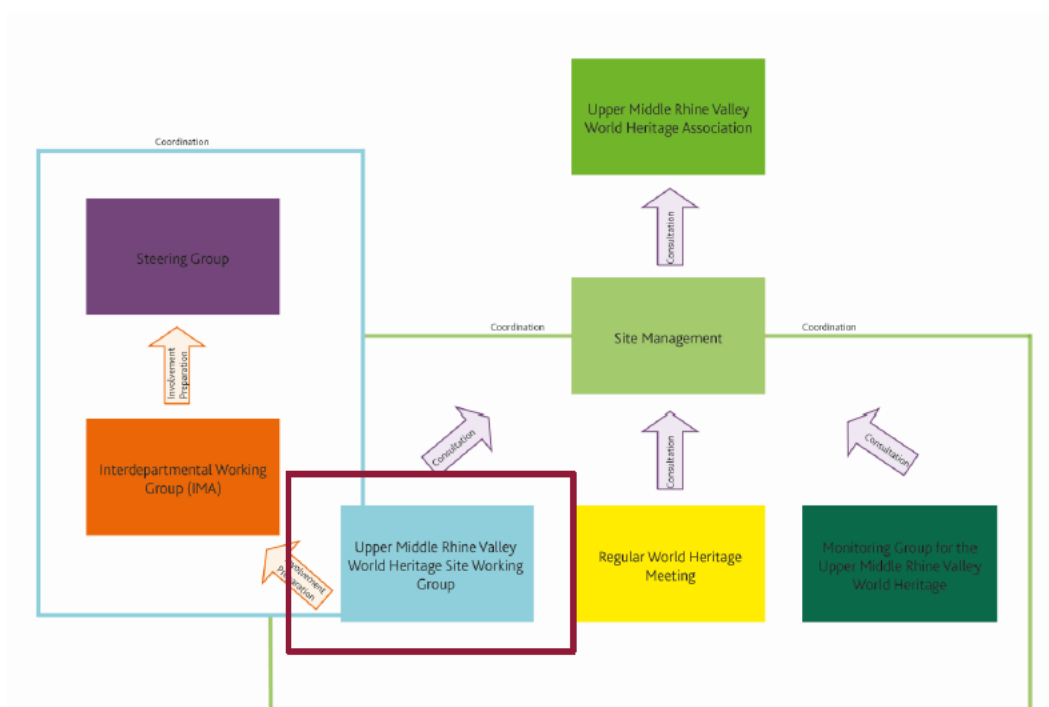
Upper Middle Rhine Valley World Heritage Association

Coordination

Steering Group

Consultation

Coordination

Site Management

Coordination

Involvement Preparation

Consultation

Consultation

Consultation

Interdepartmental Working Group (IMA)

Involvement Preparation

Upper Middle Rhine Valley World Heritage Site Working Group

Regular World Heritage Meeting

Monitoring Group for the Upper Middle Rhine Valley World Heritage